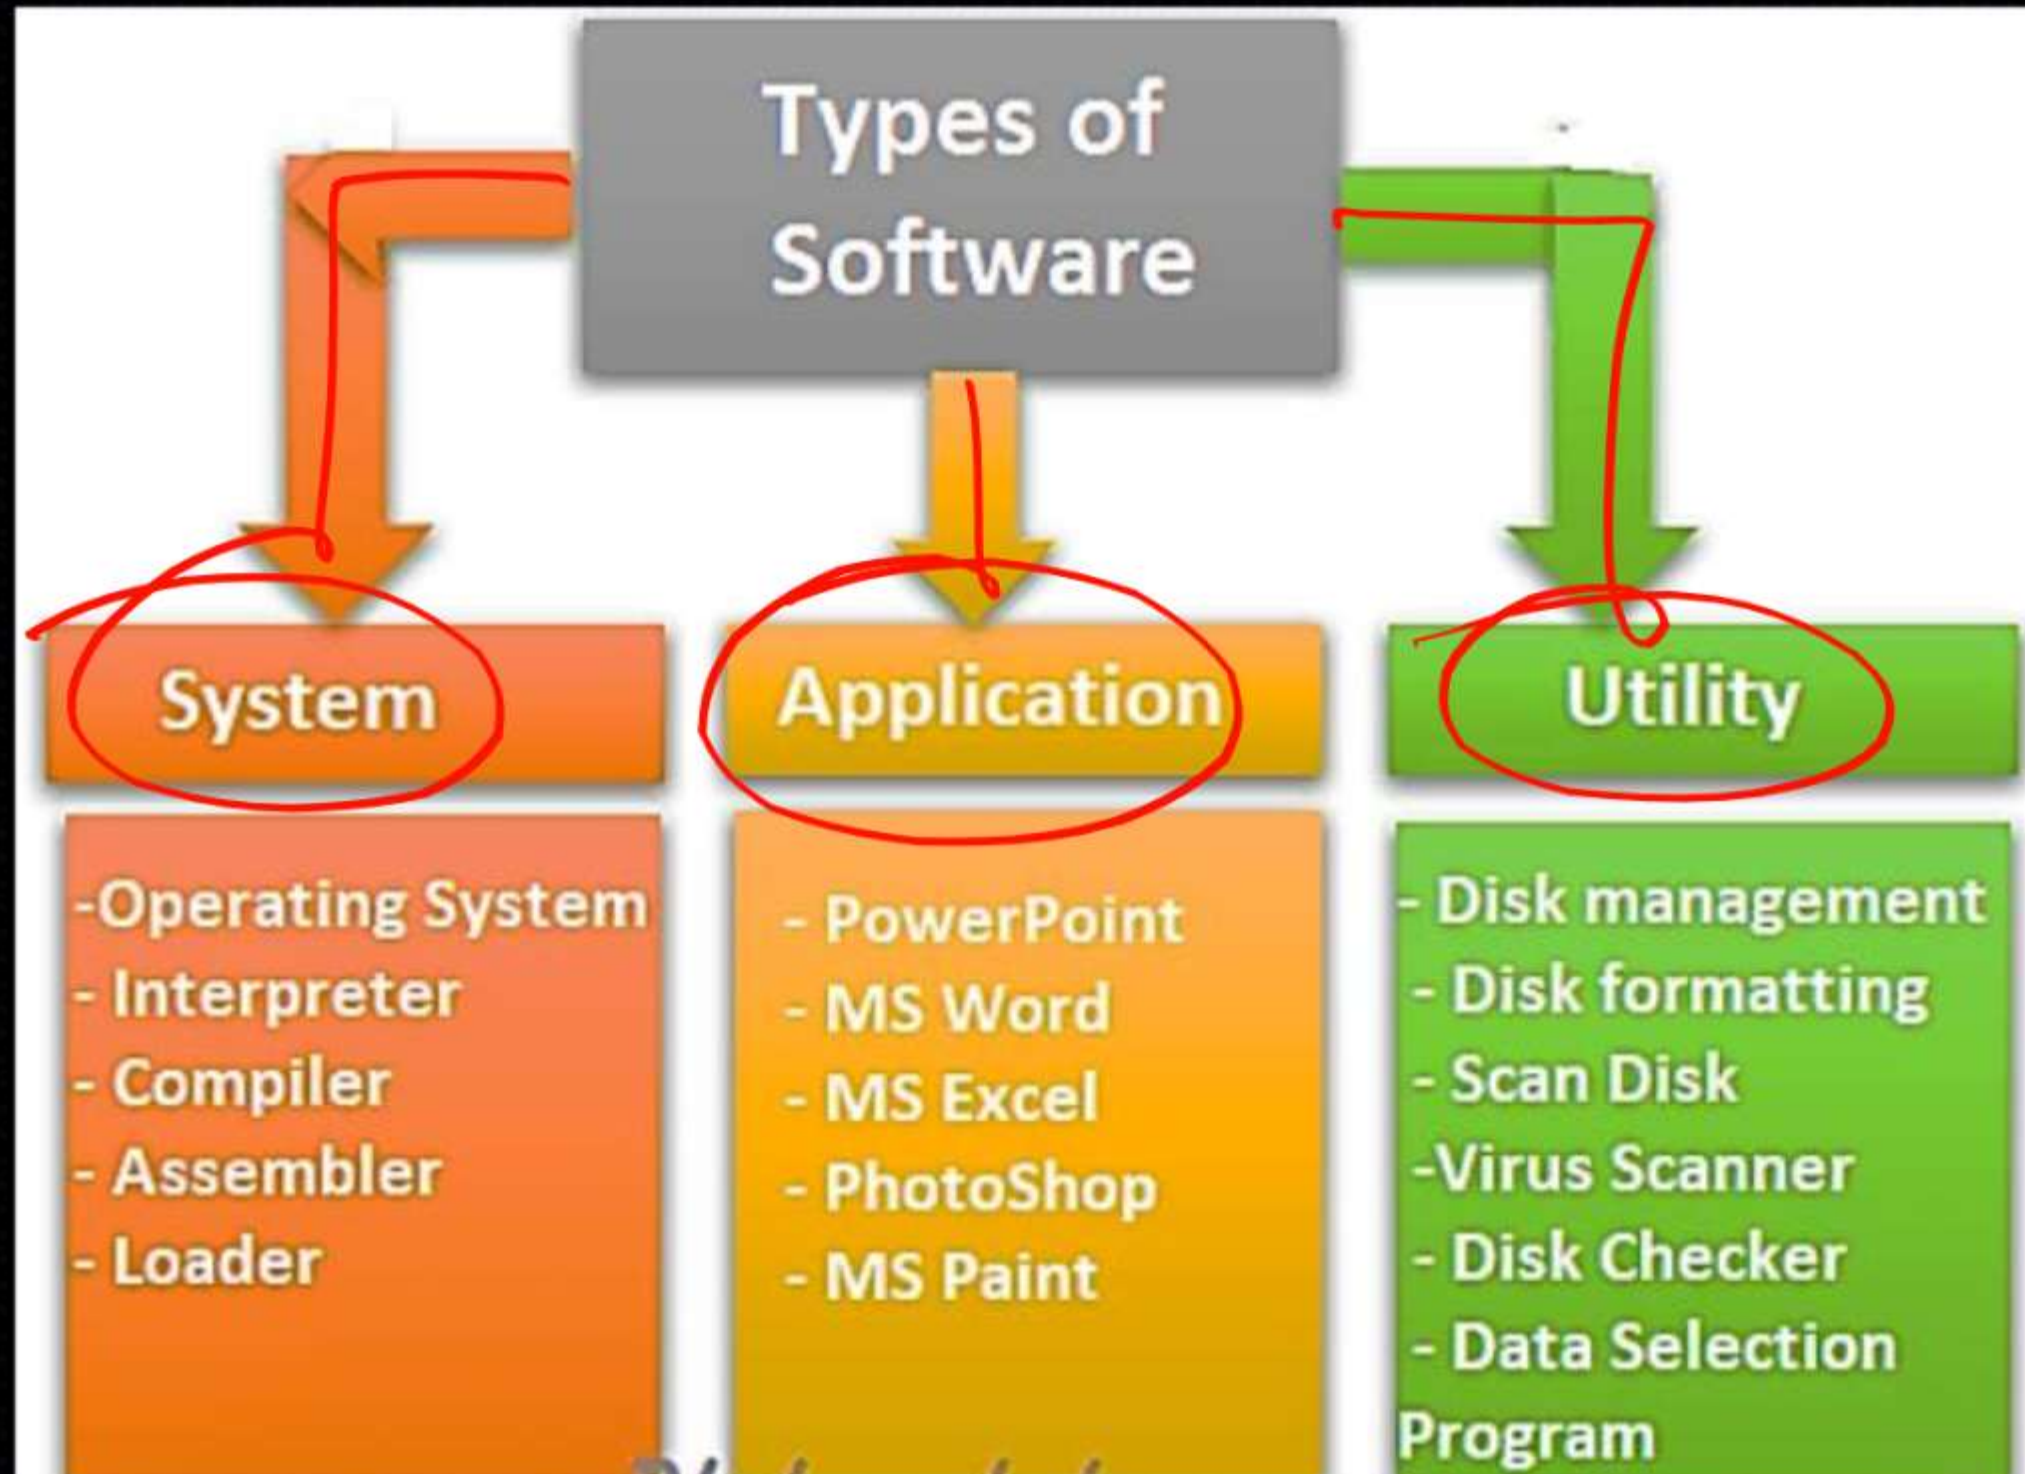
Types of Software

System

-Operating System
- Interpreter
- Compiler
- Assembler
- Loader

Application

- PowerPoint
- MS Word
- MS Excel
- PhotoShop
- MS Paint

Utility

- Disk management
- Disk formatting
- Scan Disk
-Virus Scanner
- Disk Checker
- Data Selection Program

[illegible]